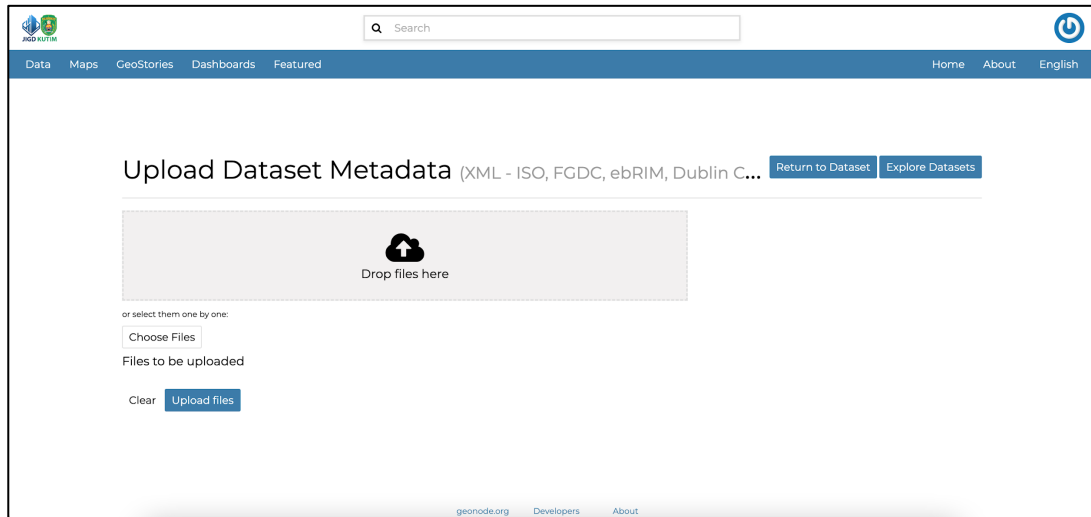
JIGD KUTIM

Search

Data Maps GeoStories Dashboards Featured

Home About English

Upload Dataset Metadata (XML - ISO, FGDC, ebRIM, Dublin C...

Return to Dataset Explore Datasets

Drop files here

or select them one by one:

Choose Files

Files to be uploaded

Clear Upload files

geonode.org Developers About